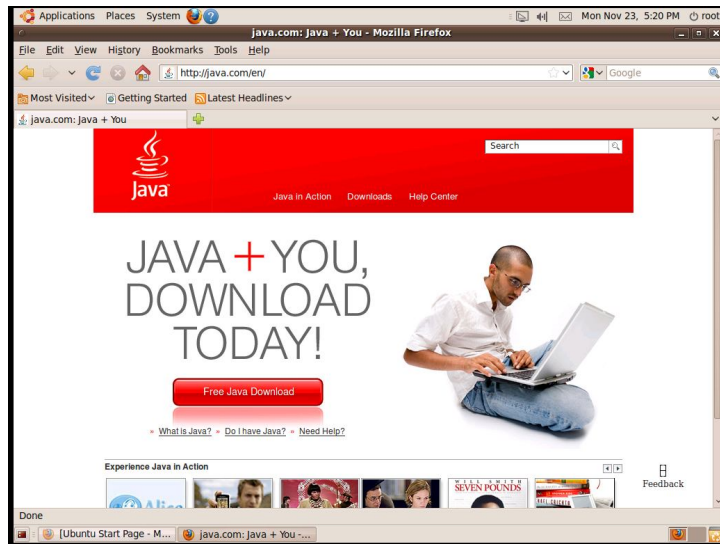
Applications Places System

Mon Nov 23, 5:20 PM root

java.com: Java + You - Mozilla Firefox

File Edit View History Bookmarks Tools Help

http://java.com/en/

Google

Most Visited Getting Started Latest Headlines

java.com: Java + You

Search

Java

Java in Action Downloads Help Center

JAVA + YOU, DOWNLOAD TODAY!

Free Java Download

» What is Java? » Do I have Java? » Need Help?

Experience Java in Action

Alice

WILL SMITH SEVEN POUNDS

Feedback

Done

[Ubuntu Start Page - M...

java.com: Java + You -...